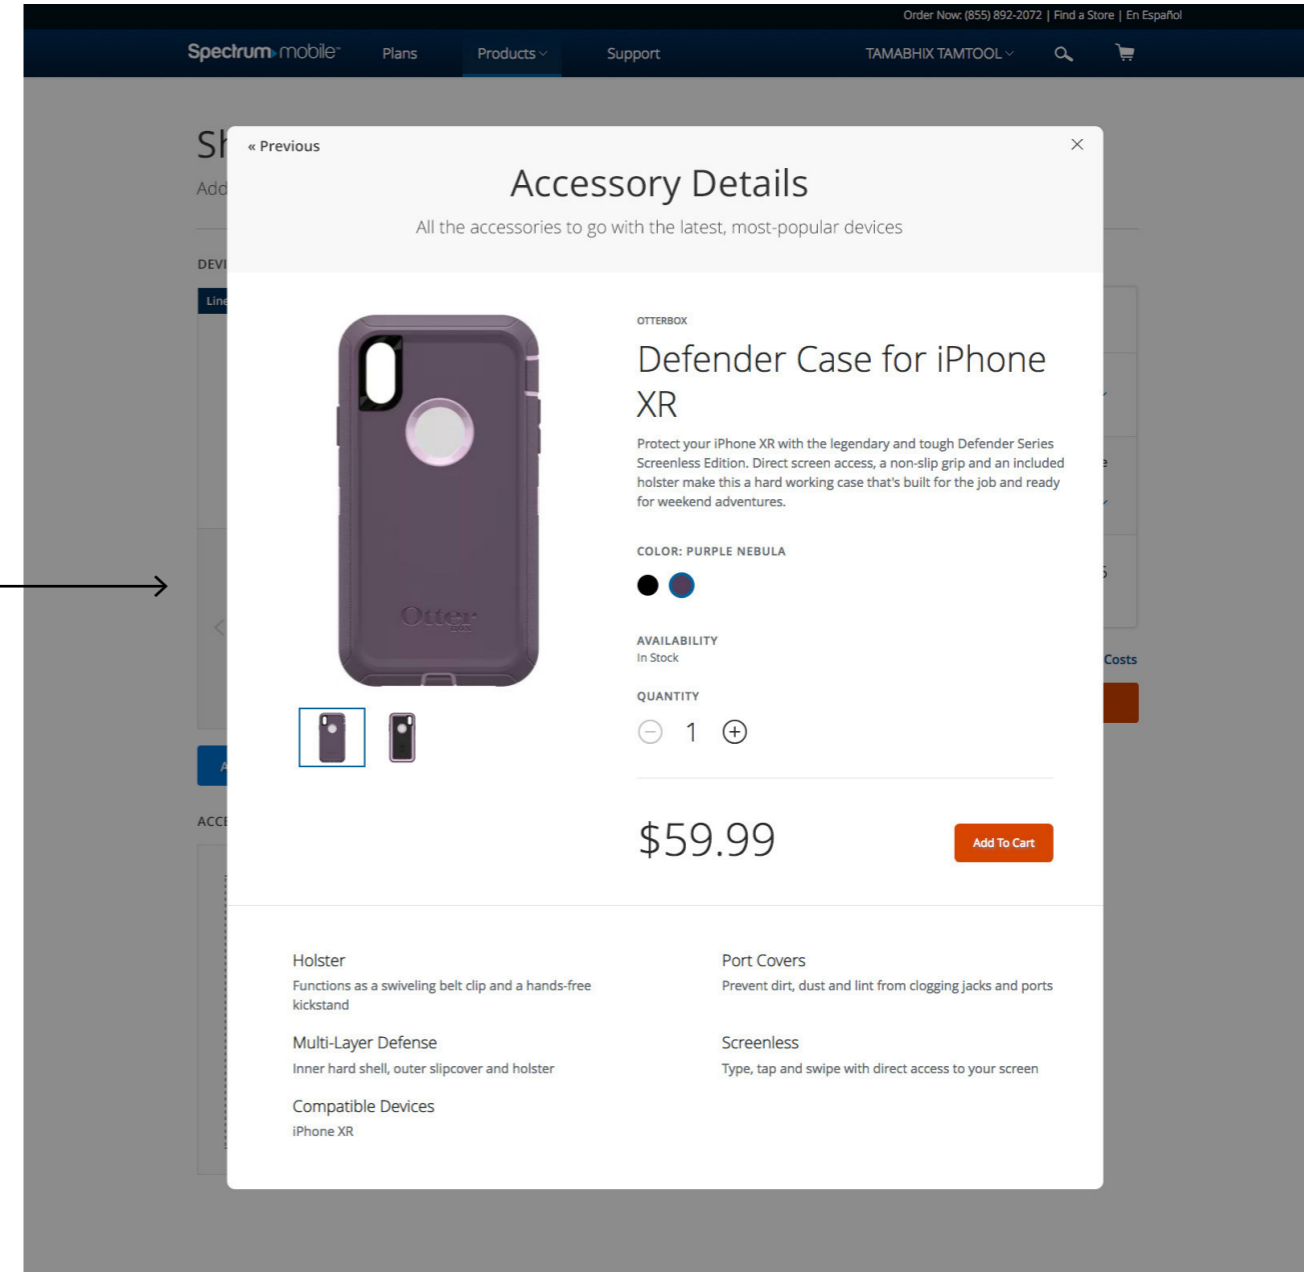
Order Now: (855) 892-2072 | Find a Store | En Español

Spectrum mobile Plans Products Support TAMABHIX TAMTOOL

Sh
Add

DEVI
Line

ACCE

Costs

« Previous

Accessory Details

All the accessories to go with the latest, most-popular devices

OTTERBOX

Defender Case for iPhone XR

Protect your iPhone XR with the legendary and tough Defender Series Screenless Edition. Direct screen access, a non-slip grip and an included holster make this a hard working case that's built for the job and ready for weekend adventures.

COLOR: PURPLE NEBULA

AVAILABILITY
In Stock

QUANTITY
1

$59.99

Add To Cart

Holster
Functions as a swiveling belt clip and a hands-free kickstand

Port Covers
Prevent dirt, dust and lint from clogging jacks and ports

Multi-Layer Defense
Inner hard shell, outer slipcover and holster

Screenless
Type, tap and swipe with direct access to your screen

Compatible Devices
iPhone XR